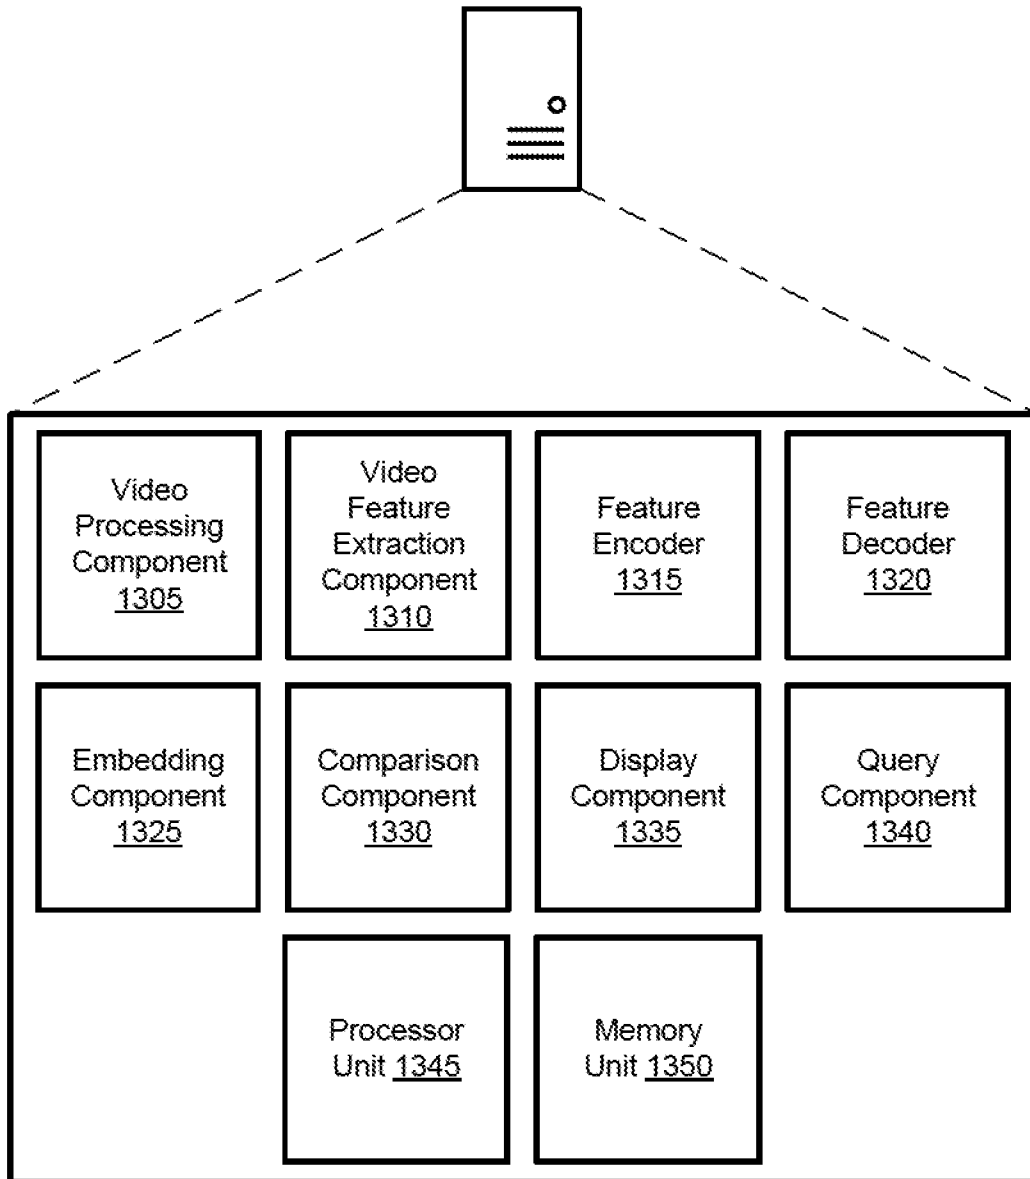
Video Processing Component 1305

Video Feature Extraction Component 1310

Feature Encoder 1315

Feature Decoder 1320

Embedding Component 1325

Comparison Component 1330

Display Component 1335

Query Component 1340

Processor Unit 1345

Memory Unit 1350